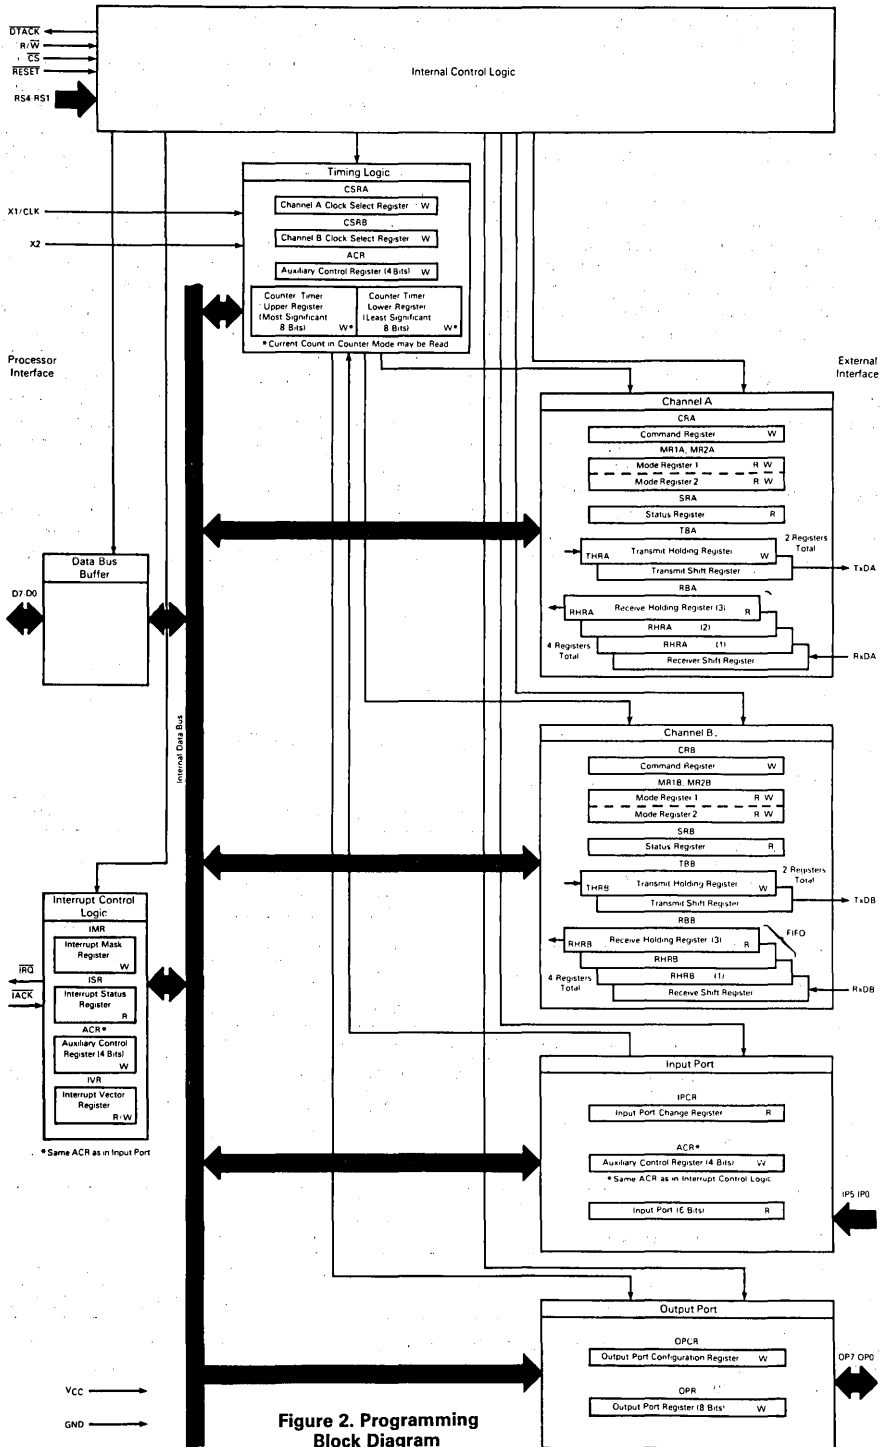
$\overline{DTACK}$
$R/\overline{W}$
$\overline{CS}$
$\overline{RESET}$
RS4-RS1

Internal Control Logic

Timing Logic
CSRA
Channel A Clock Select Register W
CSRB
Channel B Clock Select Register W
ACR
Auxiliary Control Register (4 Bits) W
Counter Timer Upper Register (Most Significant 8 Bits) W*
Counter Timer Lower Register (Least Significant 8 Bits) W*
* Current Count in Counter Mode may be Read

X1/CLK
X2

Processor Interface

External Interface

Channel A
CRA
Command Register W
MR1A, MR2A
Mode Register 1 R W
Mode Register 2 R W
SRA
Status Register R
TBA
THRA Transmit Holding Register W
2 Registers Total
Transmit Shift Register
TxDA
RBA
RHRA Receive Holding Register (3) R
RHRA (2)
RHRA (1)
4 Registers Total
Receiver Shift Register
RxDA

Data Bus Buffer
D7-D0

Internal Data Bus

Channel B
CRB
Command Register W
MR1B, MR2B
Mode Register 1 R W
Mode Register 2 R W
SRB
Status Register R
TBB
THRB Transmit Holding Register W
2 Registers Total
Transmit Shift Register
TxDB
RBB
RHRB Receive Holding Register (3) R
FIFO
RHRB
RHRB (1)
4 Registers Total
Receive Shift Register
RxDB

Interrupt Control Logic
IMR
Interrupt Mask Register W
ISR
Interrupt Status Register R
ACR*
Auxiliary Control Register (4 Bits) W
IVR
Interrupt Vector Register R/W
*Same ACR as in Input Port

$\overline{IRQ}$
$\overline{IACK}$

Input Port
IPCR
Input Port Change Register R
ACR*
Auxiliary Control Register (4 Bits) W
* Same ACR as in Interrupt Control Logic
Input Port (6 Bits) R
IP5-IP0

Output Port
OPCR
Output Port Configuration Register W
OPR
Output Port Register (8 Bits) W
OP7-OP0

VCC
GND

Figure 2. Programming Block Diagram